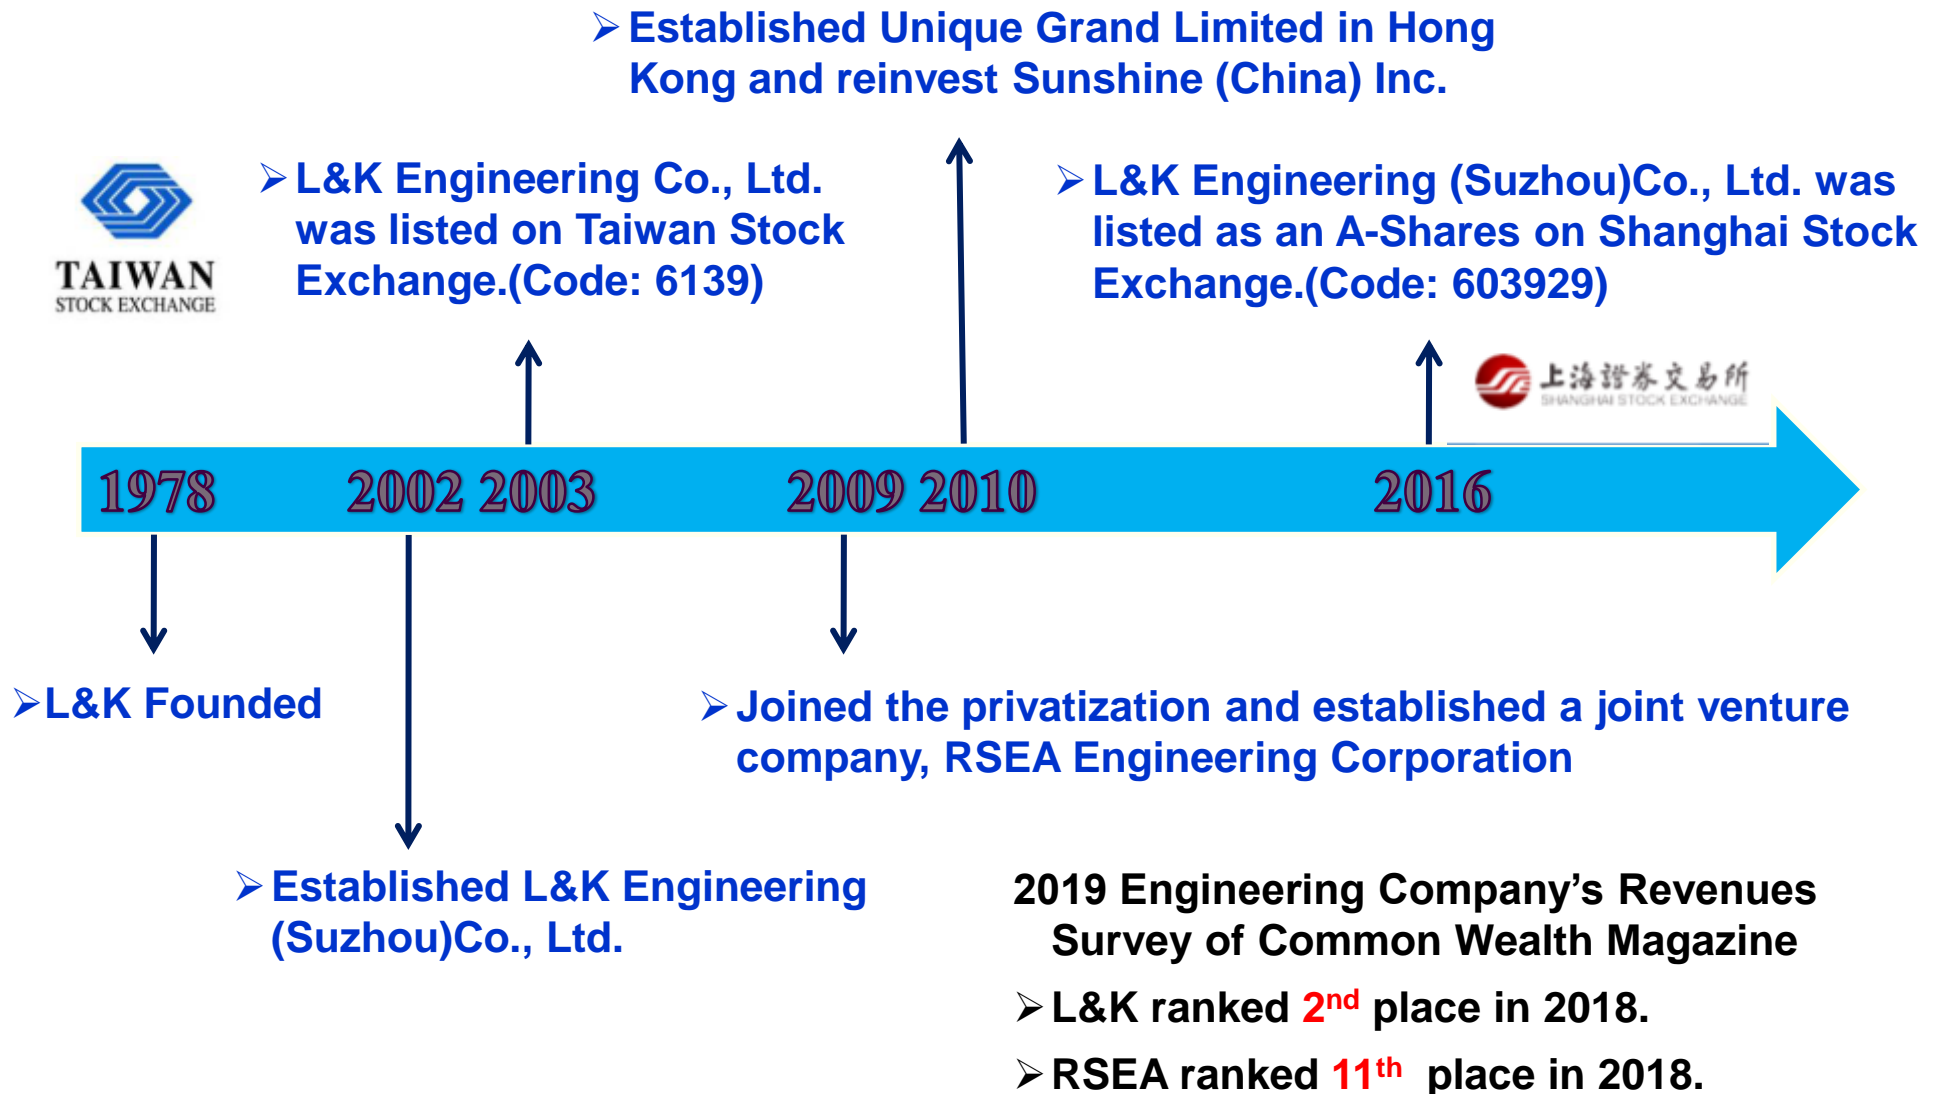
➢ Established Unique Grand Limited in Hong Kong and reinvest Sunshine (China) Inc.

TAIWAN
STOCK EXCHANGE

➢ L&K Engineering Co., Ltd. was listed on Taiwan Stock Exchange.(Code: 6139)

➢ L&K Engineering (Suzhou)Co., Ltd. was listed as an A-Shares on Shanghai Stock Exchange.(Code: 603929)

上海证券交易所
SHANGHAI STOCK EXCHANGE

1978 2002 2003 2009 2010 2016

➢ L&K Founded

➢ Joined the privatization and established a joint venture company, RSEA Engineering Corporation

➢ Established L&K Engineering (Suzhou)Co., Ltd.

2019 Engineering Company's Revenues Survey of Common Wealth Magazine

➢ L&K ranked 2$^{nd}$ place in 2018.

➢ RSEA ranked 11$^{th}$ place in 2018.